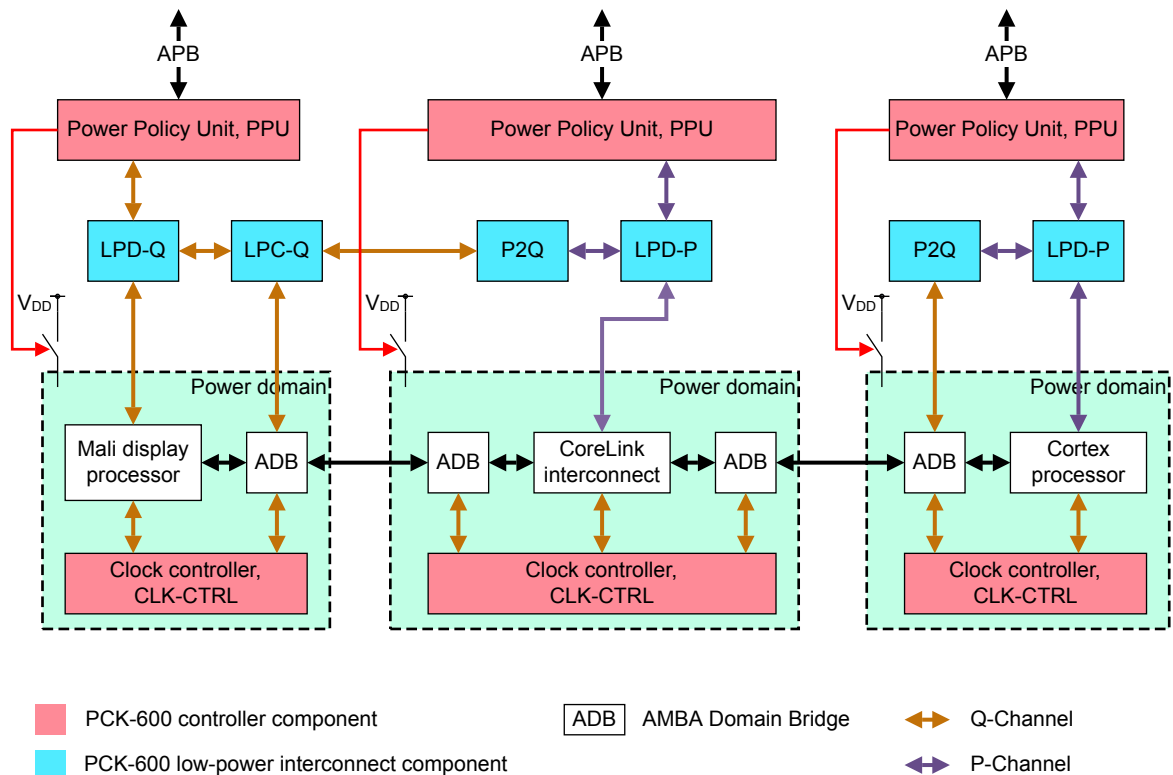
APB

Power Policy Unit, PPU

LPD-Q

LPC-Q

$V_{DD}$

Power domain

Mali display processor

ADB

Clock controller, CLK-CTRL

APB

Power Policy Unit, PPU

P2Q

LPD-P

$V_{DD}$

Power domain

ADB

CoreLink interconnect

ADB

Clock controller, CLK-CTRL

APB

Power Policy Unit, PPU

P2Q

LPD-P

$V_{DD}$

Power domain

ADB

Cortex processor

Clock controller, CLK-CTRL

PCK-600 controller component

PCK-600 low-power interconnect component

ADB AMBA Domain Bridge

Q-Channel

P-Channel